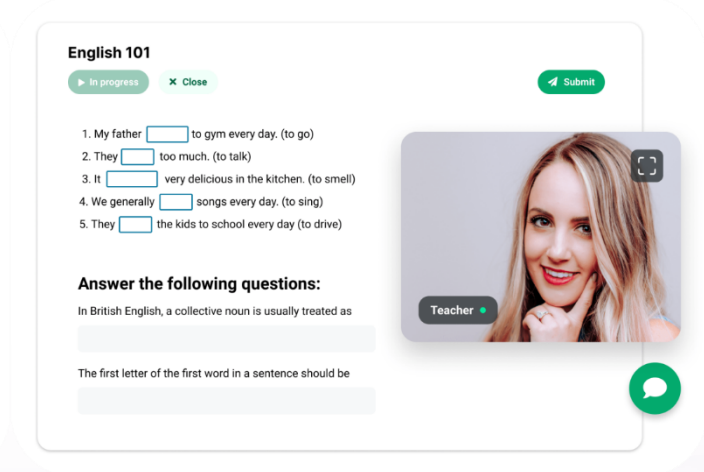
English 101

In progress
Close
Submit

1. My father [ ] to gym every day. (to go)
2. They [ ] too much. (to talk)
3. It [ ] very delicious in the kitchen. (to smell)
4. We generally [ ] songs every day. (to sing)
5. They [ ] the kids to school every day (to drive)

Answer the following questions:

In British English, a collective noun is usually treated as

The first letter of the first word in a sentence should be

Teacher